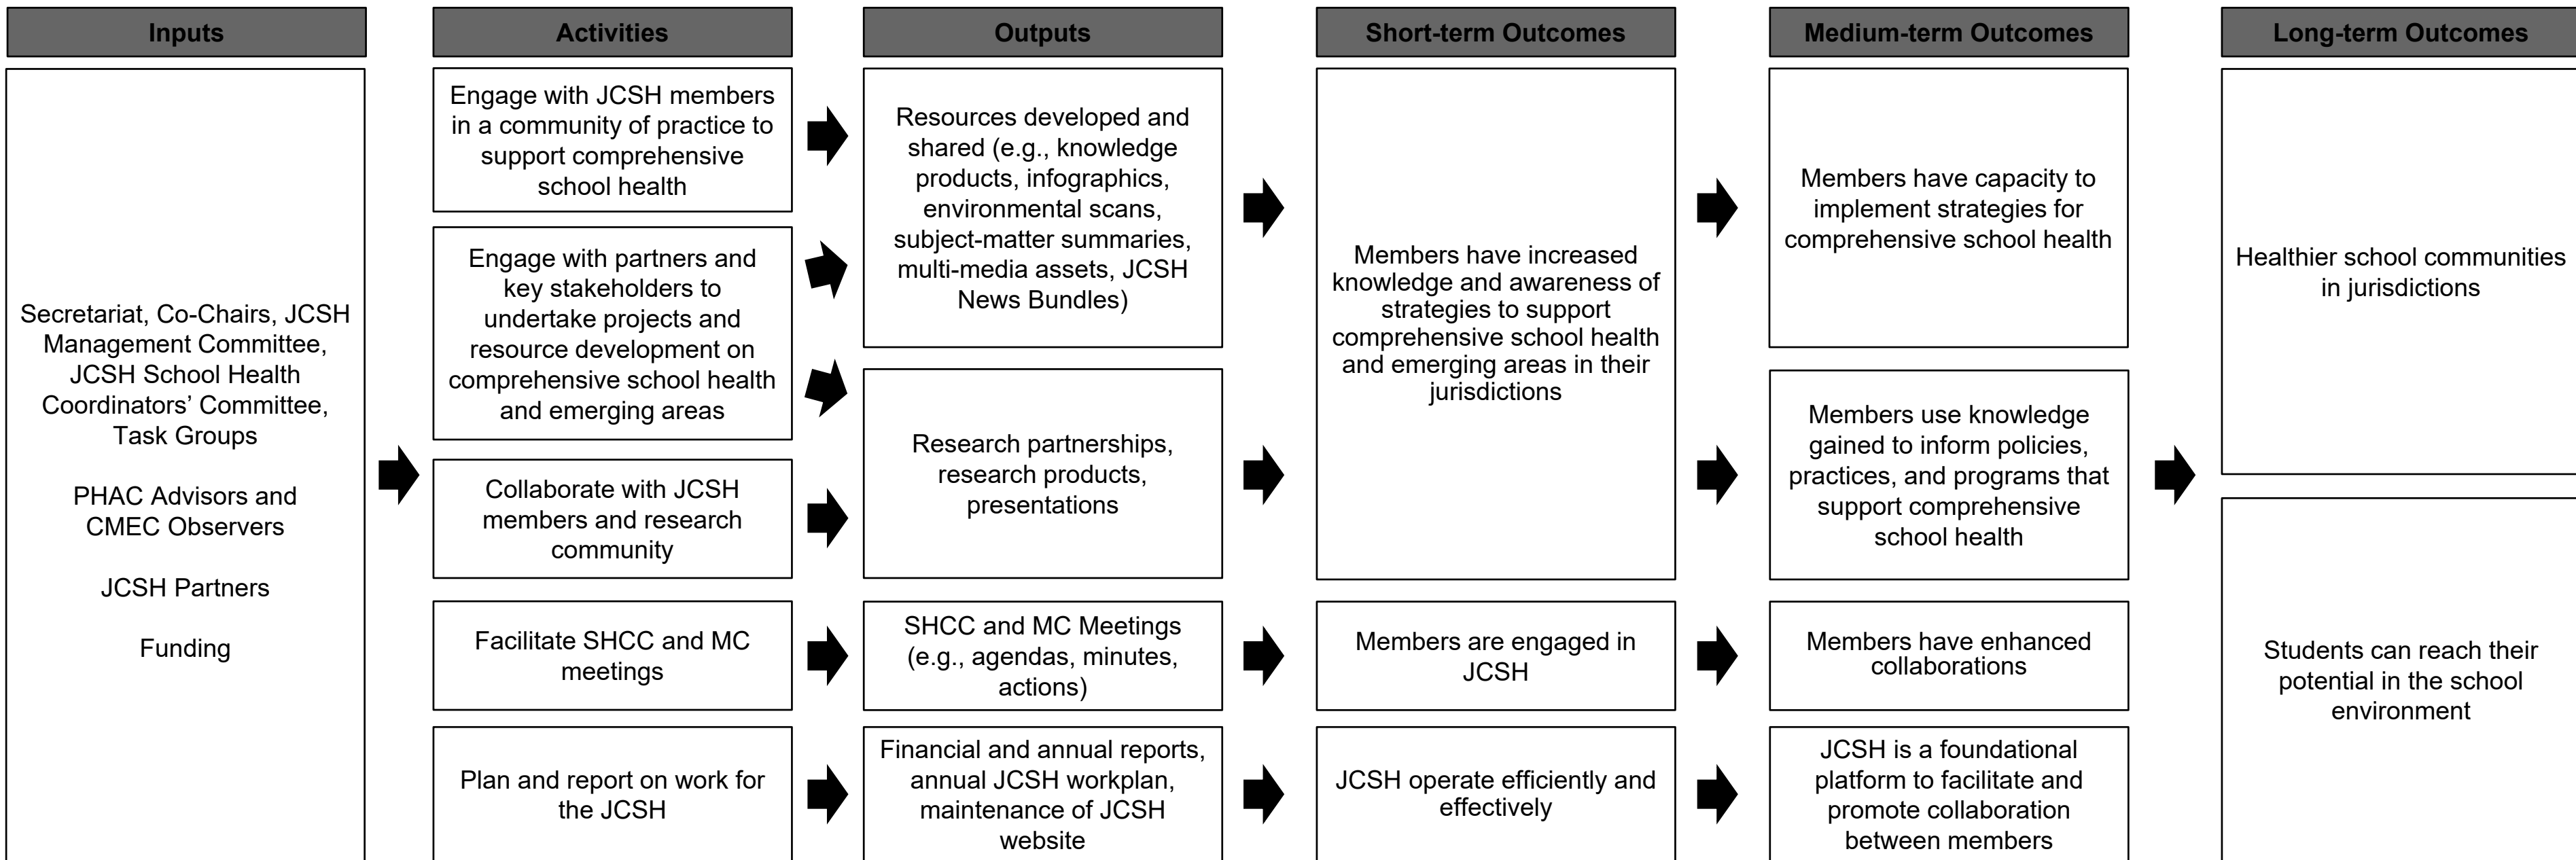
Inputs

Secretariat, Co-Chairs, JCSH Management Committee, JCSH School Health Coordinators' Committee, Task Groups

PHAC Advisors and CMEC Observers

JCSH Partners

Funding

Activities

Engage with JCSH members in a community of practice to support comprehensive school health

Engage with partners and key stakeholders to undertake projects and resource development on comprehensive school health and emerging areas

Collaborate with JCSH members and research community

Facilitate SHCC and MC meetings

Plan and report on work for the JCSH

Outputs

Resources developed and shared (e.g., knowledge products, infographics, environmental scans, subject-matter summaries, multi-media assets, JCSH News Bundles)

Research partnerships, research products, presentations

SHCC and MC Meetings (e.g., agendas, minutes, actions)

Financial and annual reports, annual JCSH workplan, maintenance of JCSH website

Short-term Outcomes

Members have increased knowledge and awareness of strategies to support comprehensive school health and emerging areas in their jurisdictions

Members are engaged in JCSH

JCSH operate efficiently and effectively

Medium-term Outcomes

Members have capacity to implement strategies for comprehensive school health

Members use knowledge gained to inform policies, practices, and programs that support comprehensive school health

Members have enhanced collaborations

JCSH is a foundational platform to facilitate and promote collaboration between members

Long-term Outcomes

Healthier school communities in jurisdictions

Students can reach their potential in the school environment